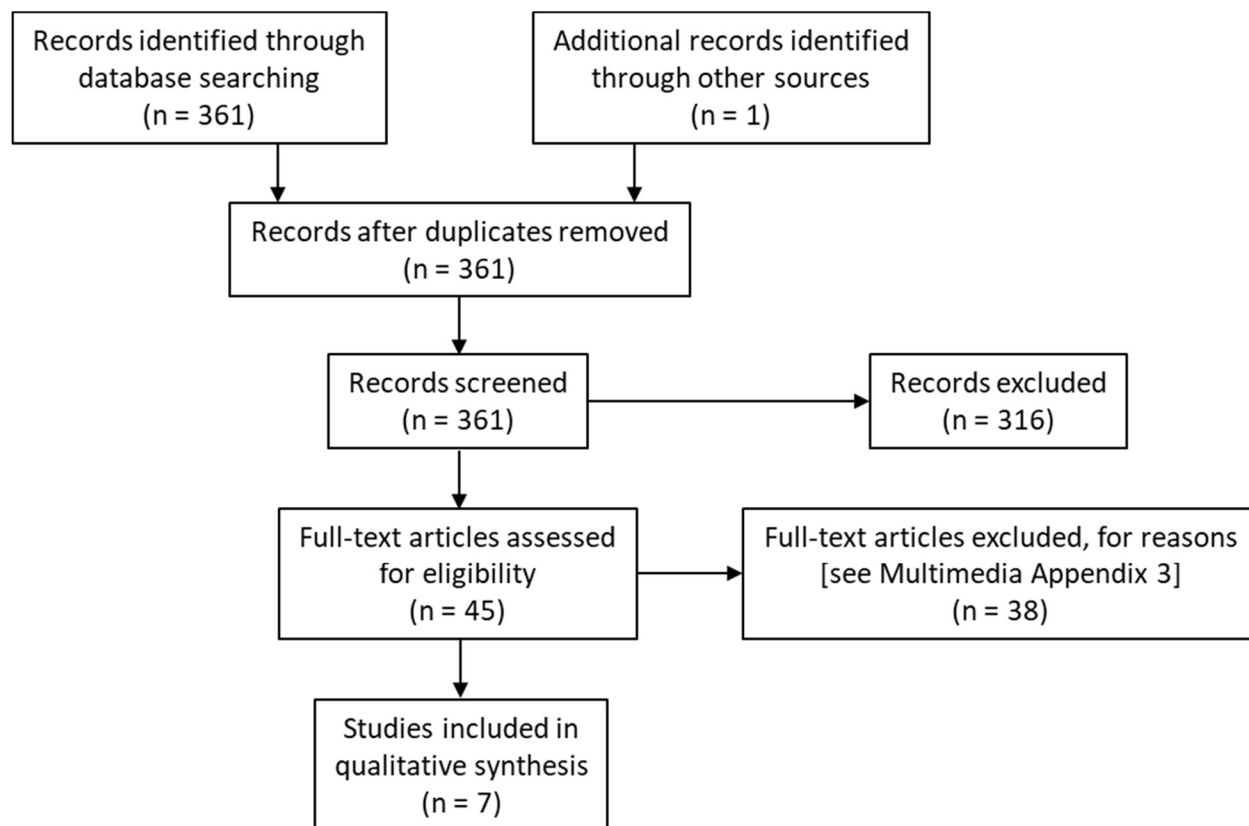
Records identified through database searching (n = 361)

Additional records identified through other sources (n = 1)

Records after duplicates removed (n = 361)

Records screened (n = 361)

Records excluded (n = 316)

Full-text articles assessed for eligibility (n = 45)

Full-text articles excluded, for reasons [see Multimedia Appendix 3] (n = 38)

Studies included in qualitative synthesis (n = 7)